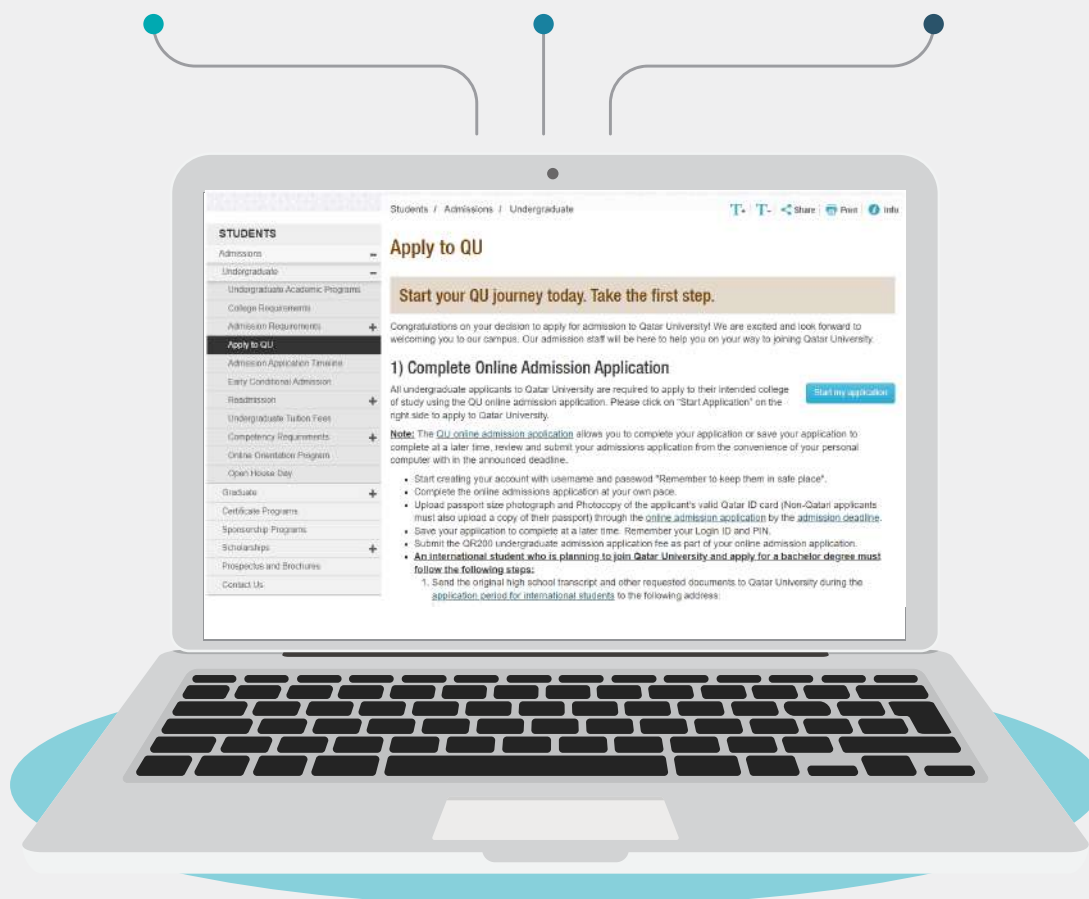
STUDENTS
Admissions –
Undergraduate –
Undergraduate Academic Programs
College Requirements
Admission Requirements +
Apply to QU
Admission Application Timeline
Early Conditional Admission
Readmission +
Undergraduate Tuition Fees
Competency Requirements +
Online Orientation Program
Open House Day
Graduate +
Certificate Programs
Sponsorship Programs
Scholarships +
Prospectus and Brochures
Contact Us

Students / Admissions / Undergraduate

T+ T- Share Print Info

Apply to QU

Start your QU journey today. Take the first step.

Congratulations on your decision to apply for admission to Qatar University! We are excited and look forward to welcoming you to our campus. Our admission staff will be here to help you on your way to joining Qatar University.

1) Complete Online Admission Application

All undergraduate applicants to Qatar University are required to apply to their intended college of study using the QU online admission application. Please click on "Start Application" on the right side to apply to Qatar University.

Start my application

Note: The QU online admission application allows you to complete your application or save your application to complete at a later time, review and submit your admissions application from the convenience of your personal computer with in the announced deadline.

- Start creating your account with username and pasword "Remember to keep them in safe place".
- Complete the online admissions application at your own pace.
- Upload passport size photograph and Photocopy of the applicant's valid Qatar ID card (Non-Qatari applicants must also upload a copy of their passport) through the online admission application by the admission deadline.
- Save your application to complete at a later time. Remember your Login ID and PIN.
- Submit the QR200 undergraduate admission application fee as part of your online admission application.
- An international student who is planning to join Qatar University and apply for a bachelor degree must follow the following steps:
1. Send the original high school transcript and other requested documents to Qatar University during the application period for international students to the following address: